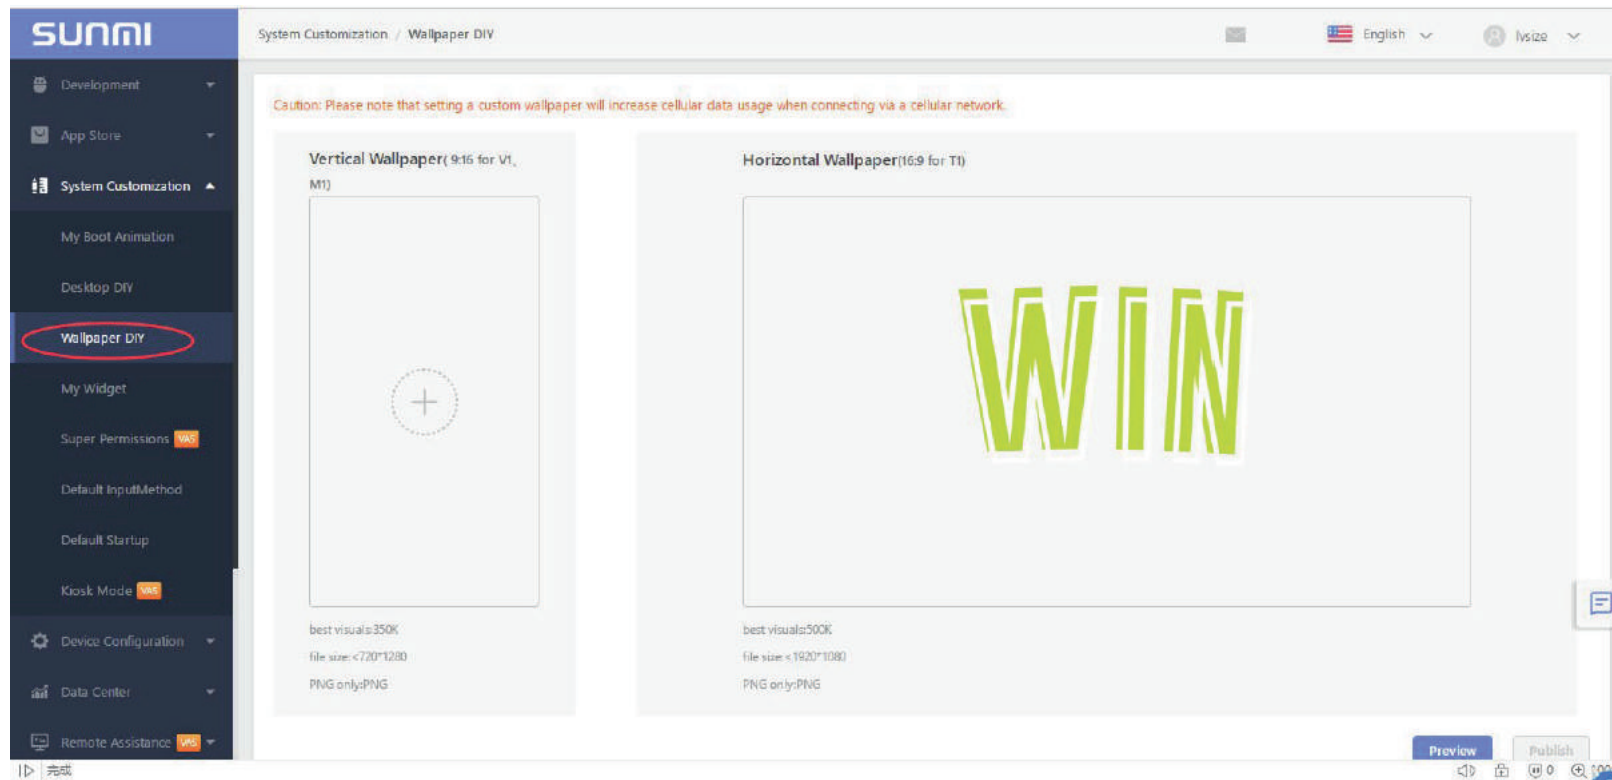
sunmi

System Customization / Wallpaper DIY

English

lvsize

Development

App Store

System Customization

My Boot Animation

Desktop DIY

Wallpaper DIY

My Widget

Super Permissions VAS

Default InputMethod

Default Startup

Kiosk Mode VAS

Device Configuration

Data Center

Remote Assistance VAS

Caution: Please note that setting a custom wallpaper will increase cellular data usage when connecting via a cellular network.

Vertical Wallpaper( 9:16 for V1, M1)

+

best visuals:350K

file size:<720*1280

PNG only:PNG

Horizontal Wallpaper(16:9 for T1)

WIN

best visuals:500K

file size:<1920*1080

PNG only:PNG

Preview

Publish

完成